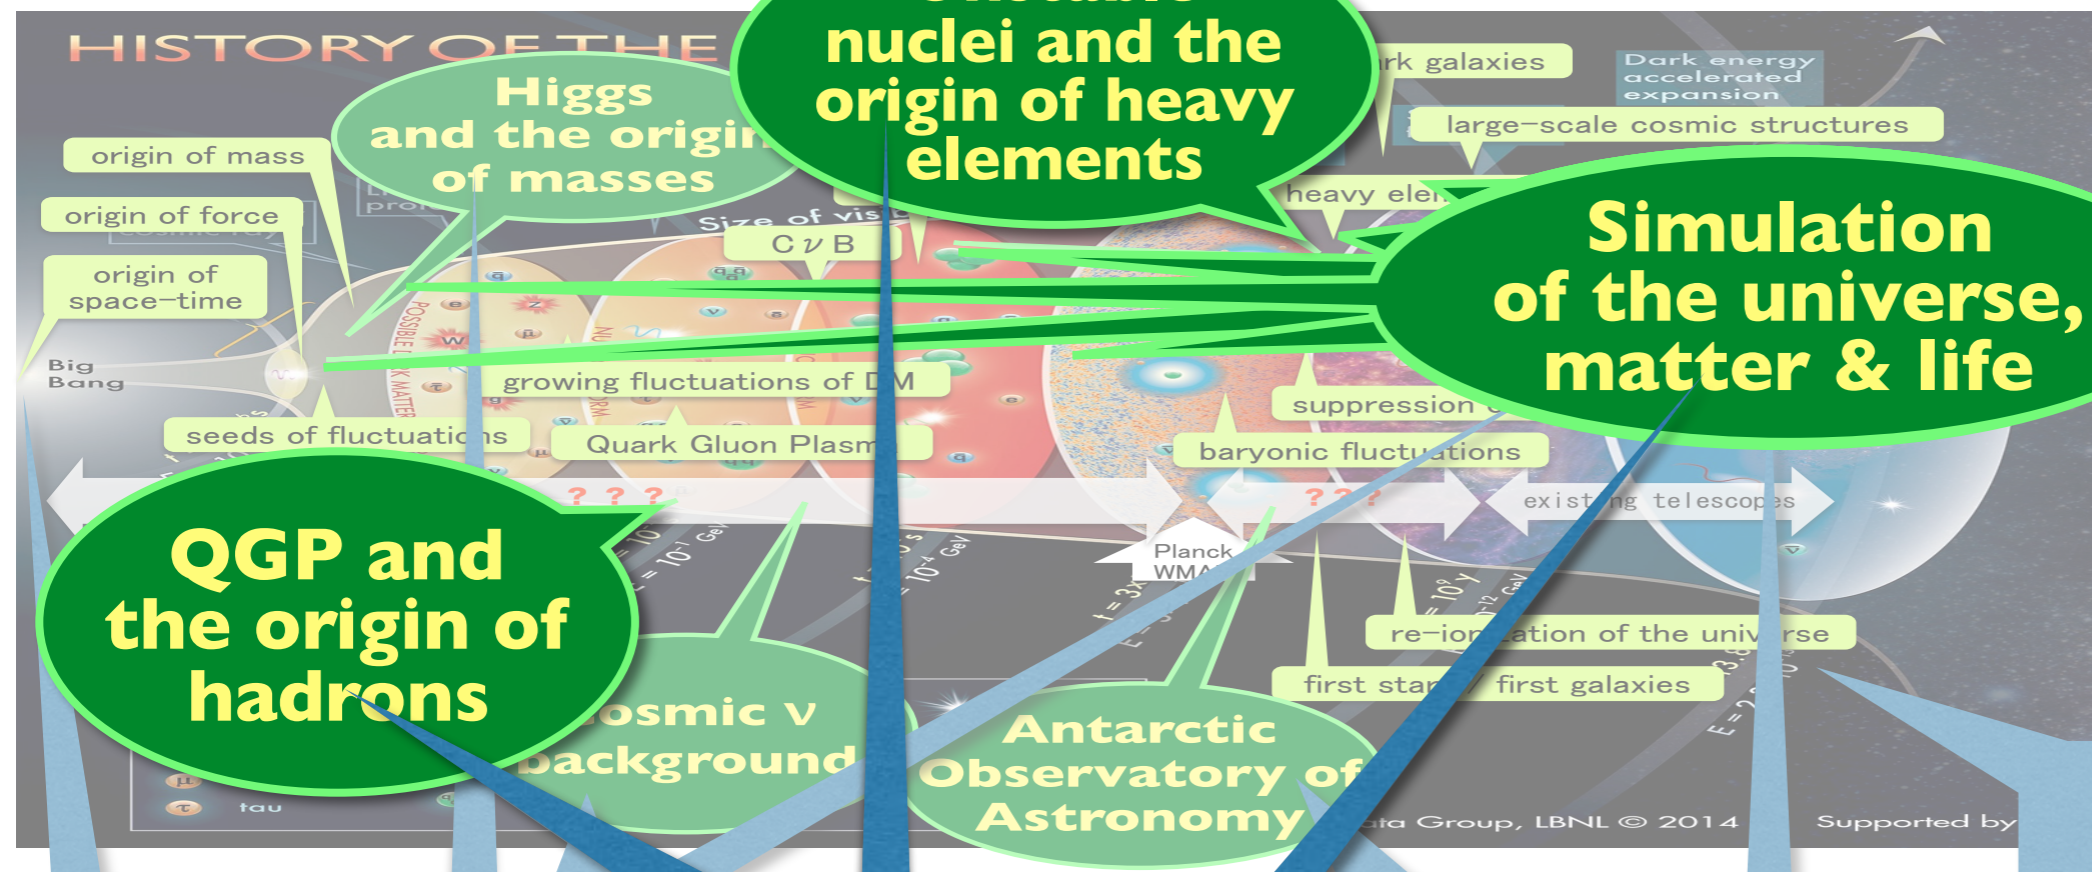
HISTORY OF THE

Higgs and the origin of masses

nuclei and the origin of heavy elements

rk galaxies

Dark energy accelerated expansion

large-scale cosmic structures

origin of mass

origin of force

origin of space-time

Big Bang

heavy ele

Size of vis

C ν B

Simulation of the universe, matter & life

growing fluctuations of DM

seeds of fluctuations

Quark Gluon Plasm

suppression

baryonic fluctuations

? ? ?

? ? ?

existing telescopes

Planck WMA

QGP and the origin of hadrons

osmic ν background

Antarctic Observatory of Astronomy

re-ion ation of the univ rse

first star first galaxies

tau

ata Group, LBNL © 2014

Supported by